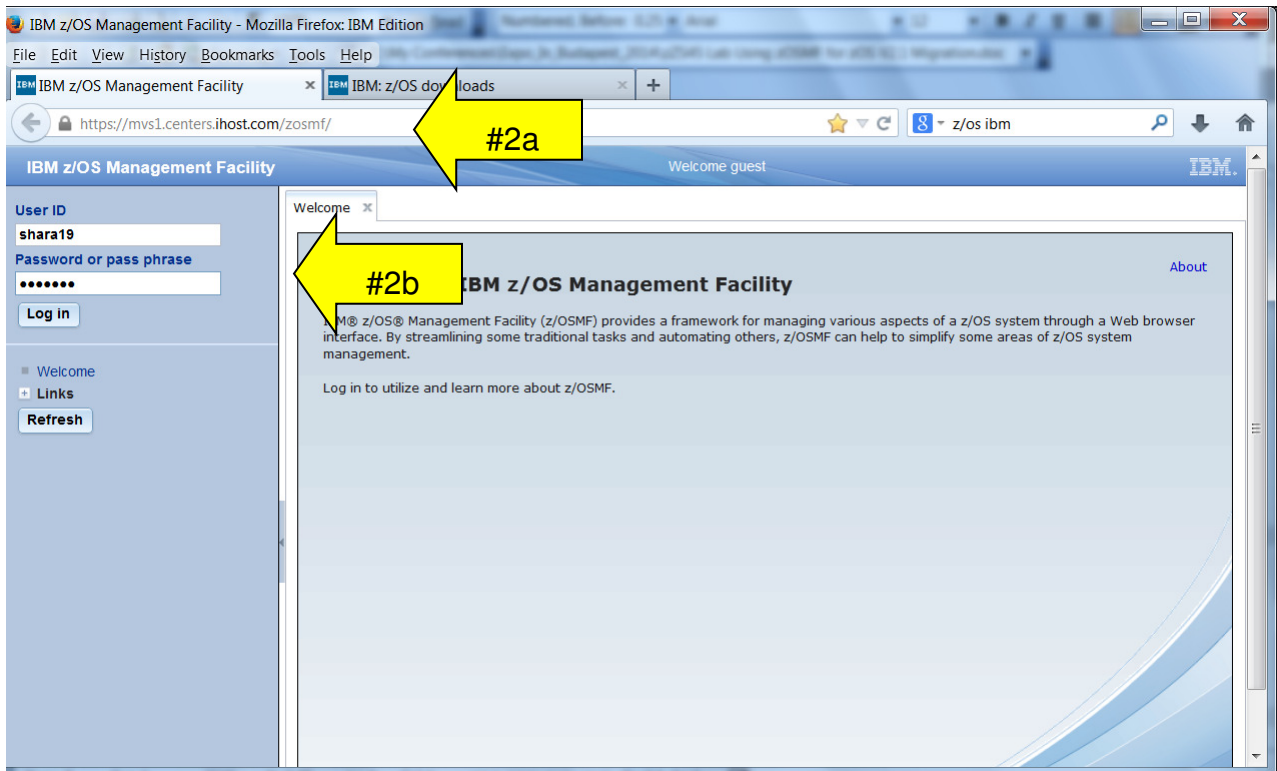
IBM z/OS Management Facility - Mozilla Firefox: IBM Edition

File Edit View History Bookmarks Tools Help

IBM z/OS Management Facility ×
IBM: z/OS do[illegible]loads ×
+

https://mvs1.centers.ihost.com/zosmf/

z/os ibm

#2a

IBM z/OS Management Facility

Welcome guest

IBM.

User ID
shara19
Password or pass phrase
•••••••
Log in

Welcome
Links
Refresh

Welcome ×

#2b

IBM z/OS Management Facility

About

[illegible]M® z/OS® Management Facility (z/OSMF) provides a framework for managing various aspects of a z/OS system through a Web browser interface. By streamlining some traditional tasks and automating others, z/OSMF can help to simplify some areas of z/OS system management.

Log in to utilize and learn more about z/OSMF.